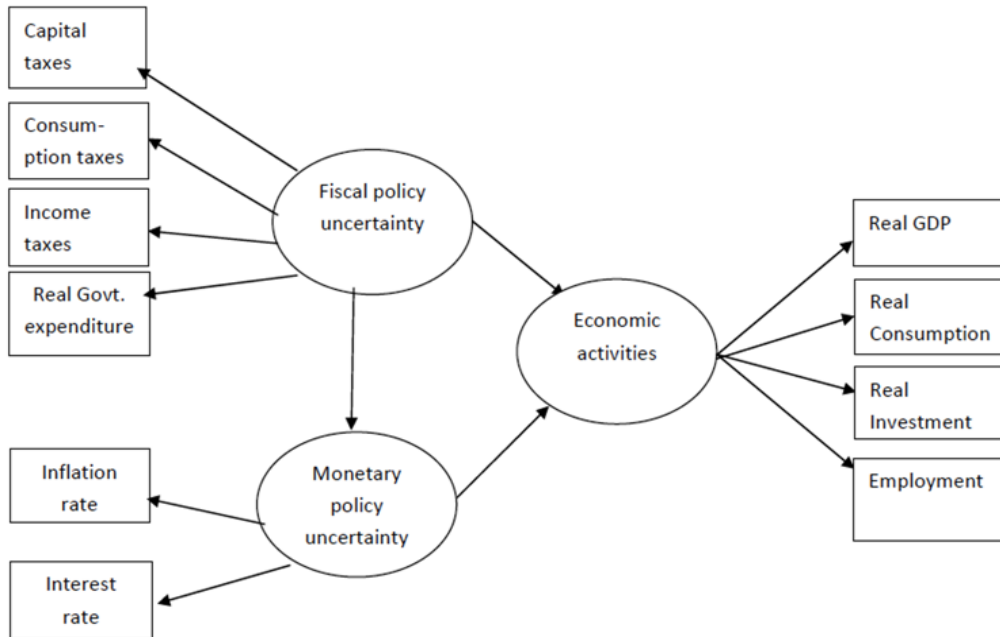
Capital taxes

Consumption taxes

Income taxes

Real Govt. expenditure

Fiscal policy uncertainty

Inflation rate

Interest rate

Monetary policy uncertainty

Economic activities

Real GDP

Real Consumption

Real Investment

Employment